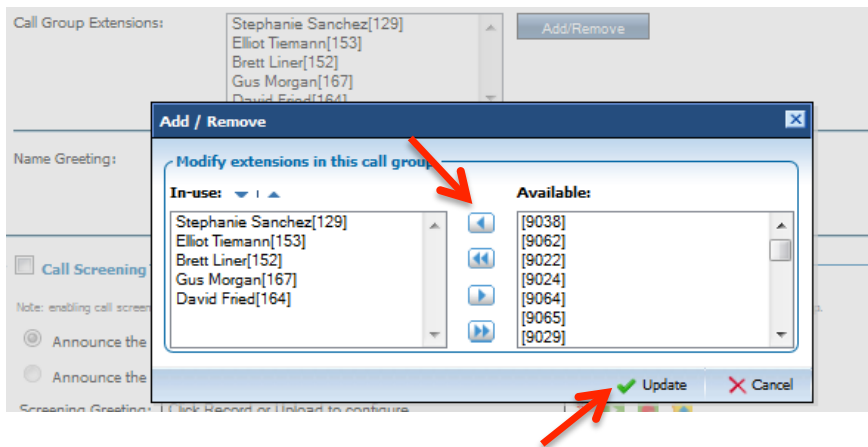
Call Group Extensions:

Stephanie Sanchez[129]
Elliot Tiemann[153]
Brett Liner[152]
Gus Morgan[167]
David Fried[164]

Add/Remove

Name Greeting:

Call Screening

Note: enabling call screen

Announce the

Announce the

Screening Greeting: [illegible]

Add / Remove

Modify extensions in this call group

In-use:

Available:

Stephanie Sanchez[129]
Elliot Tiemann[153]
Brett Liner[152]
Gus Morgan[167]
David Fried[164]

[9038]
[9062]
[9022]
[9024]
[9064]
[9065]
[9029]

Update

Cancel